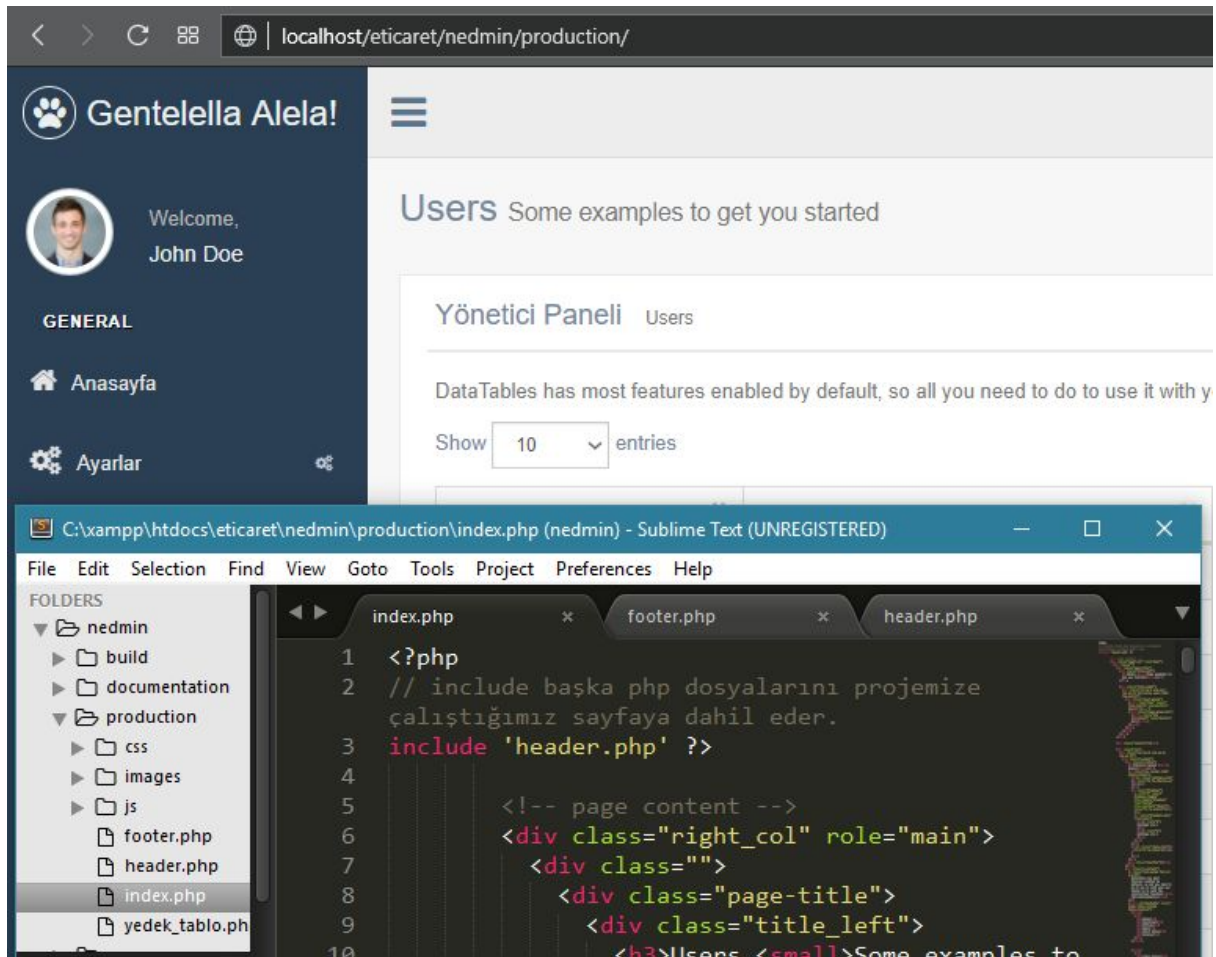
localhost/eticaret/nedmin/production/

Gentelella Alela!

Welcome,
John Doe

GENERAL

Anasayfa

Ayarlar

Users Some examples to get you started

Yönetici Paneli Users

DataTables has most features enabled by default, so all you need to do to use it with y

Show 10 entries

C:\xampp\htdocs\eticaret\nedmin\production\index.php (nedmin) - Sublime Text (UNREGISTERED)

File Edit Selection Find View Goto Tools Project Preferences Help

FOLDERS
nedmin
build
documentation
production
css
images
js
footer.php
header.php
index.php
yedek_tablo.ph

index.php
footer.php
header.php

1 <?php
2 // include başka php dosyalarını projemize çalıştığımız sayfaya dahil eder.
3 include 'header.php' ?>
4
5 <!-- page content -->
6 <div class="right_col" role="main">
7 <div class="">
8 <div class="page-title">
9 <div class="title_left">
10 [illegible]